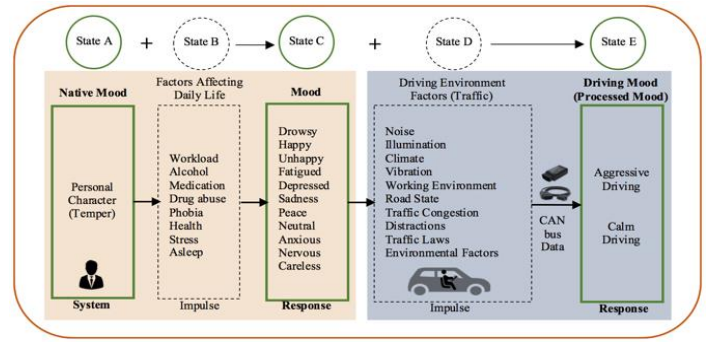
State A + State B State C + State D State E

Native Mood

Personal Character (Temper)

System

Factors Affecting Daily Life

Workload
Alcohol
Medication
Drug abuse
Phobia
Health
Stress
Asleep

Impulse

Mood

Drowsy
Happy
Unhappy
Fatigued
Depressed
Sadness
Peace
Neutral
Anxious
Nervous
Careless

Response

Driving Environment Factors (Traffic)

Noise
Illumination
Climate
Vibration
Working Environment
Road State
Traffic Congestion
Distractions
Traffic Laws
Environmental Factors

Impulse

CAN bus Data

Driving Mood (Processed Mood)

Aggressive Driving

Calm Driving

Response